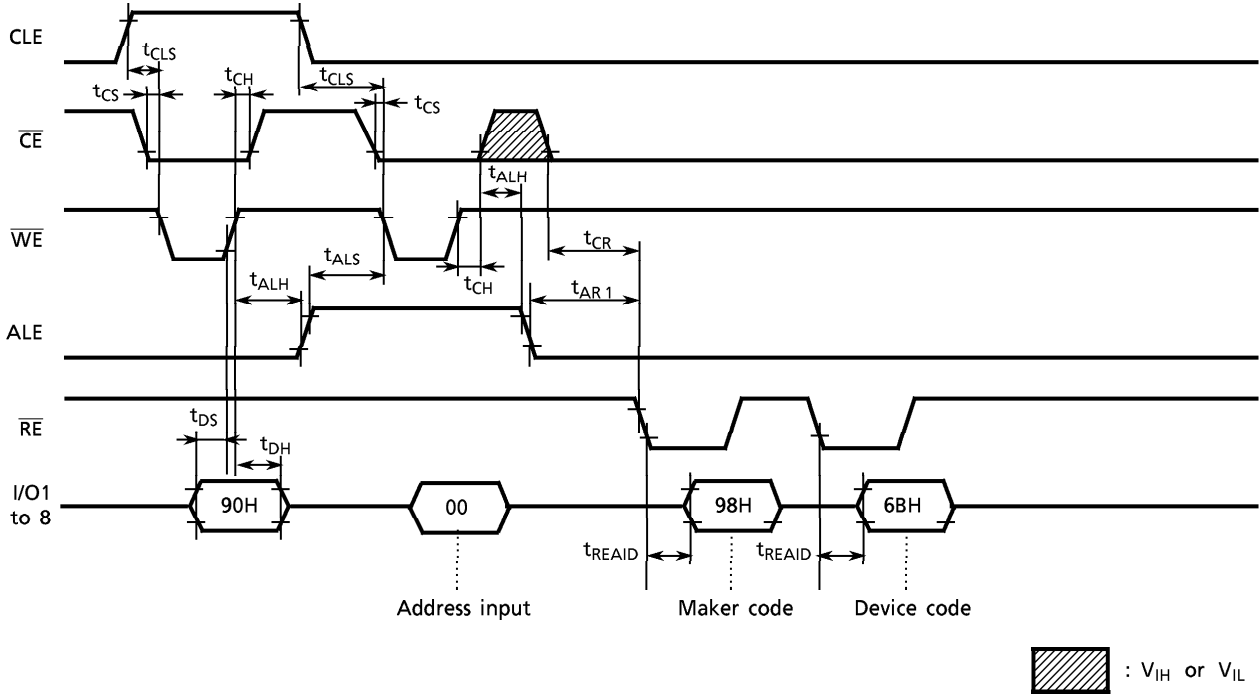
CLE

$t_{CLS}$

$t_{CS}$

$t_{CH}$

$t_{CLS}$

$t_{CS}$

$\overline{CE}$

$t_{ALH}$

$\overline{WE}$

$t_{CR}$

$t_{ALS}$

$t_{ALH}$

$t_{CH}$

$t_{AR1}$

ALE

$\overline{RE}$

$t_{DS}$

$t_{DH}$

I/O1 to 8

90H

00

98H

6BH

$t_{REAID}$

$t_{REAID}$

Address input

Maker code

Device code

: $V_{IH}$ or $V_{IL}$